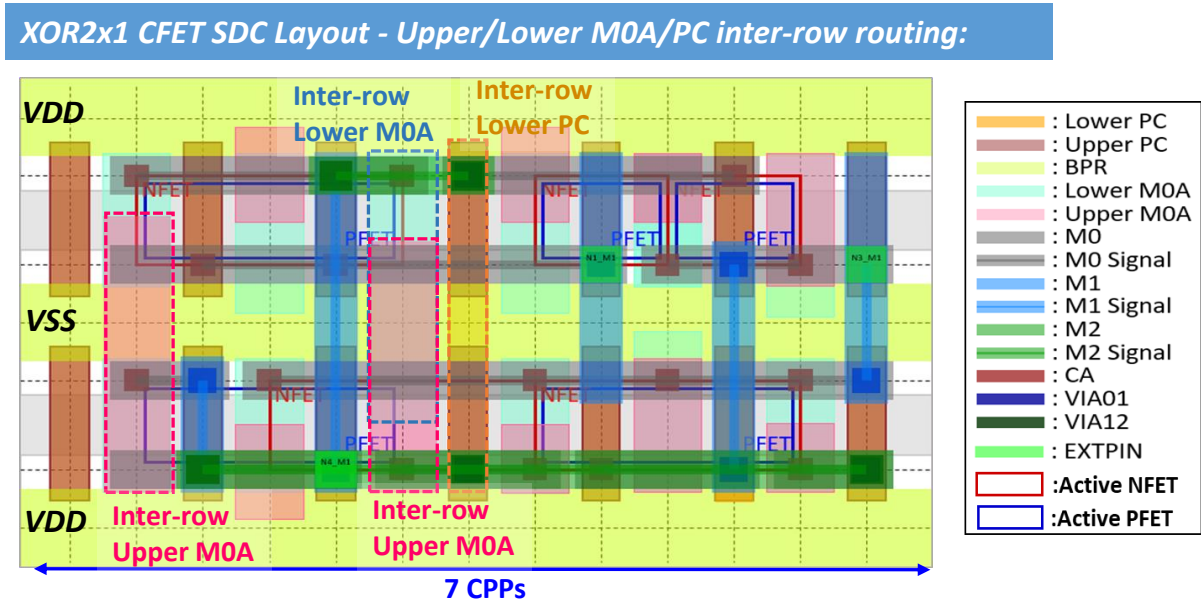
XOR2x1 CFET SDC Layout - Upper/Lower M0A/PC inter-row routing:

VDD

Inter-row Lower M0A

Inter-row Lower PC

NFET

PFET

NFE

NFET

PFET

N1_M1

PFET

N3_M1

VSS

NFE

NFE

PFET

N4_M1

PFET

VDD

Inter-row Upper M0A

Inter-row Upper M0A

7 CPPs

: Lower PC
: Upper PC
: BPR
: Lower M0A
: Upper M0A
: M0
: M0 Signal
: M1
: M1 Signal
: M2
: M2 Signal
: CA
: VIA01
: VIA12
: EXTPIN
:Active NFET
:Active PFET